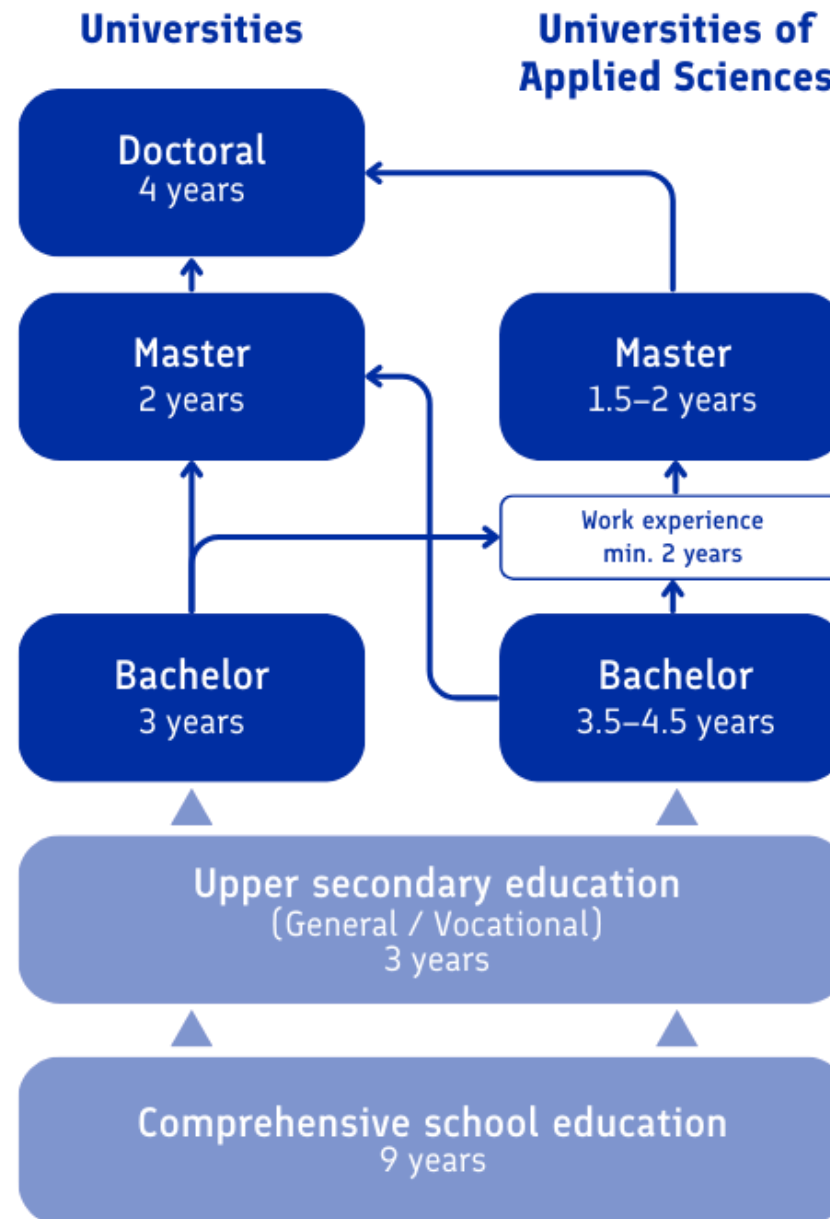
Universities

Universities of Applied Sciences

Doctoral
4 years

Master
2 years

Master
1.5–2 years

Work experience
min. 2 years

Bachelor
3 years

Bachelor
3.5–4.5 years

Upper secondary education
(General / Vocational)
3 years

Comprehensive school education
9 years